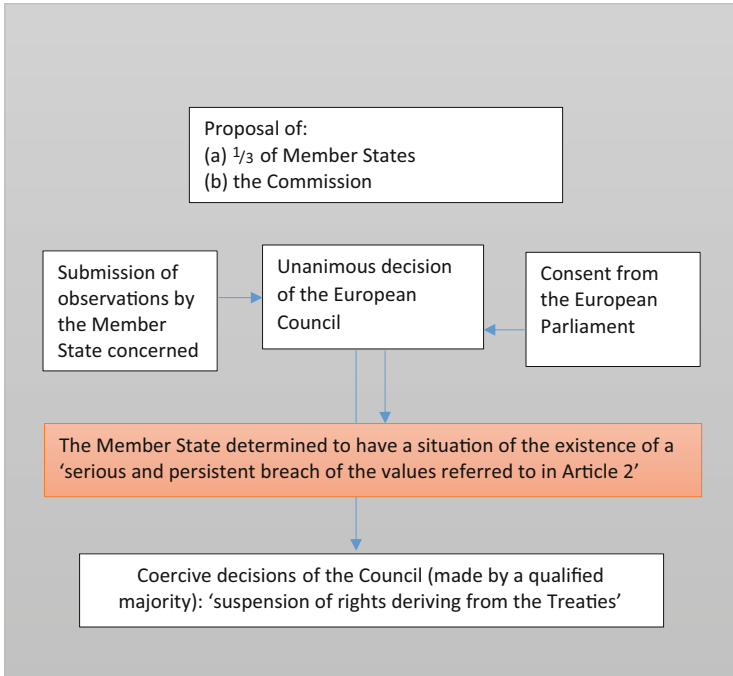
Proposal of:
(a) $\frac{1}{3}$ of Member States
(b) the Commission

Submission of observations by the Member State concerned

Unanimous decision of the European Council

Consent from the European Parliament

The Member State determined to have a situation of the existence of a ‘serious and persistent breach of the values referred to in Article 2’

Coercive decisions of the Council (made by a qualified majority): ‘suspension of rights deriving from the Treaties’